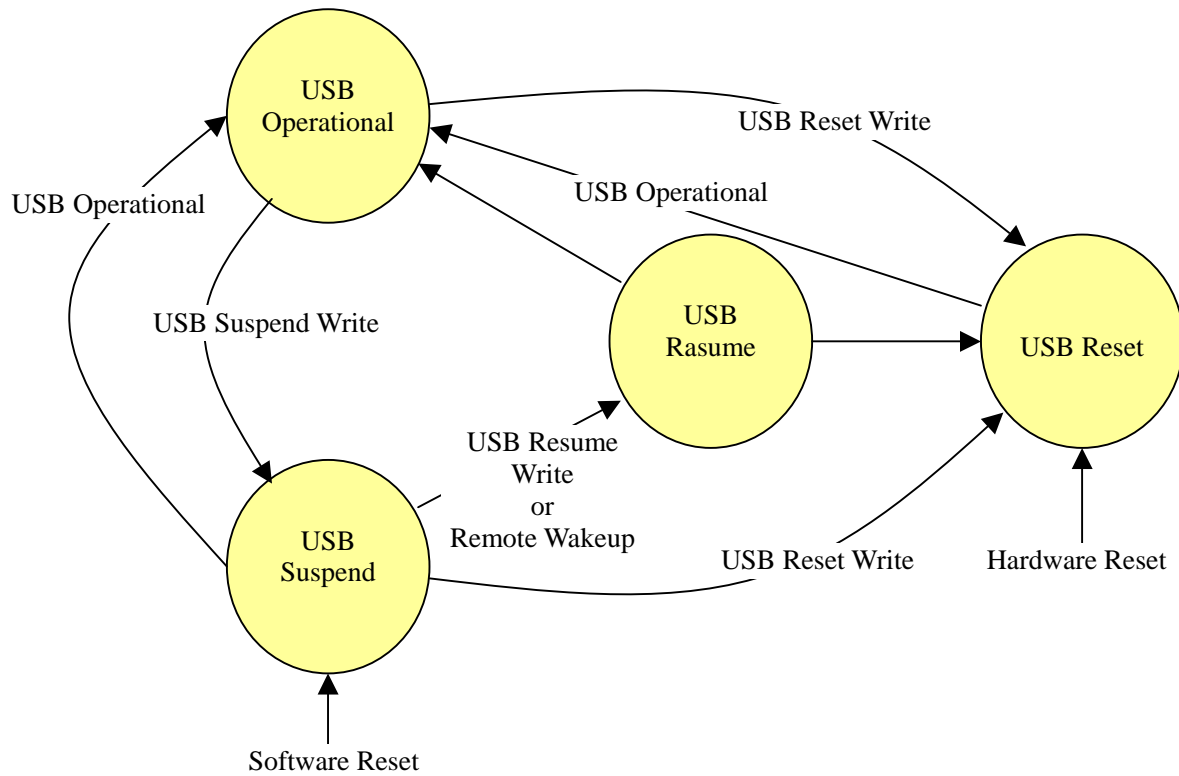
USB Operational

USB Reset Write

USB Operational

USB Operational

USB Suspend Write

USB Rasume

USB Reset

USB Resume Write or Remote Wakeup

USB Suspend

USB Reset Write

Hardware Reset

Software Reset